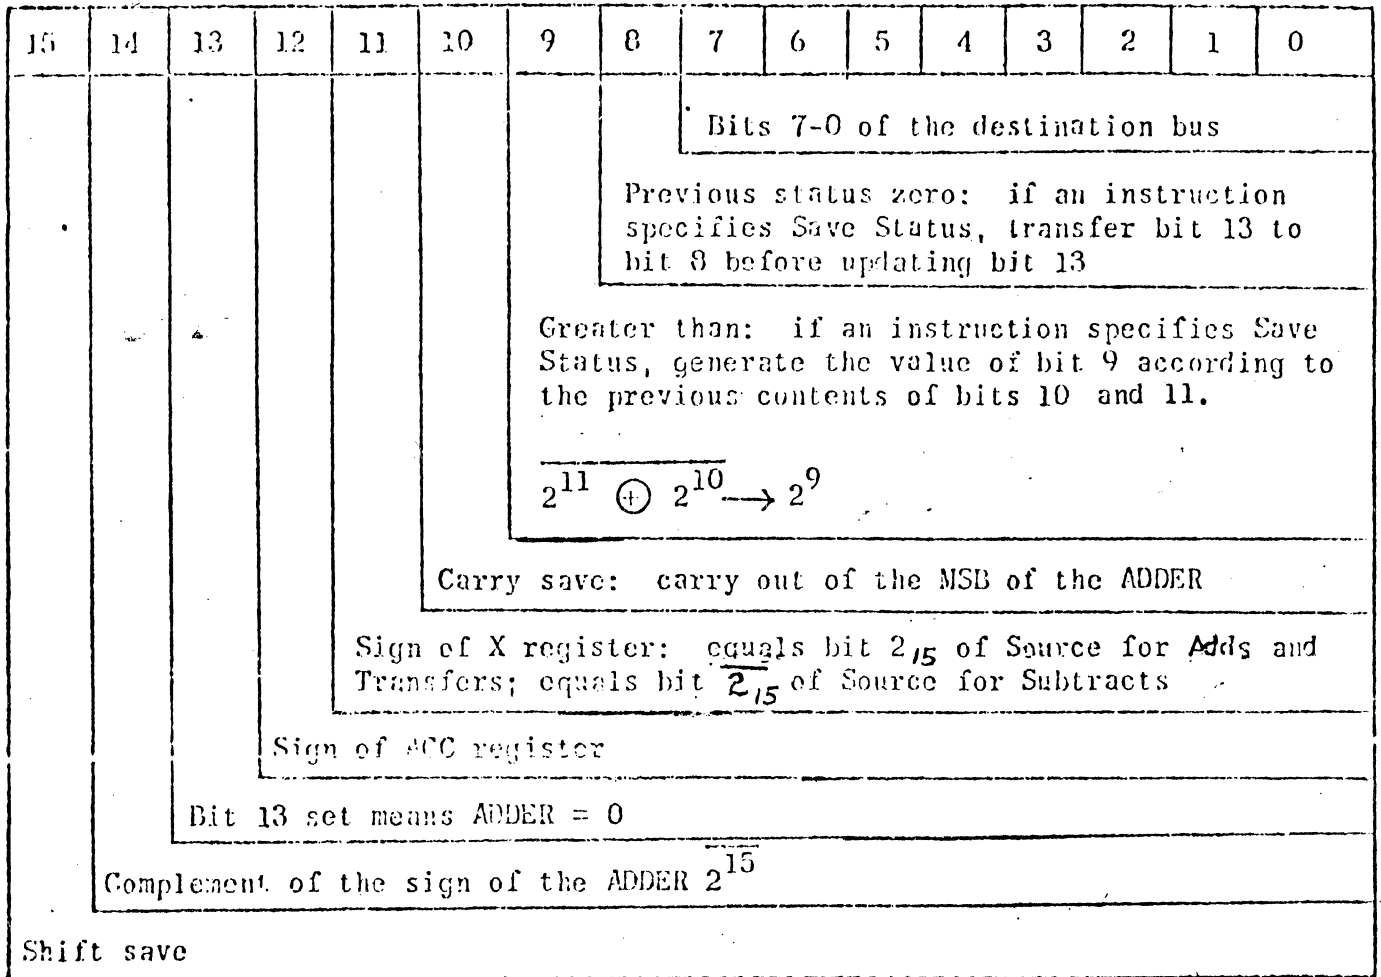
| 15 | 14 | 13 | 12 | 11 | 10 | 9 | 8 | 7 | 6 | 5 | 4 | 3 | 2 | 1 | 0 |
|---|---|---|---|---|---|---|---|---|---|---|---|---|---|---|---|

Bits 7-0 of the destination bus

Previous status zero: if an instruction specifies Save Status, transfer bit 13 to bit 8 before updating bit 13

Greater than: if an instruction specifies Save Status, generate the value of bit 9 according to the previous contents of bits 10 and 11.

$\overline{2^{11} \oplus 2^{10}} \rightarrow 2^9$

Carry save: carry out of the MSB of the ADDER

Sign of X register: equals bit $2_{15}$ of Source for Adds and Transfers; equals bit $\overline{2_{15}}$ of Source for Subtracts

Sign of ACC register

Bit 13 set means ADDER = 0

Complement of the sign of the ADDER $\overline{2^{15}}$

Shift save